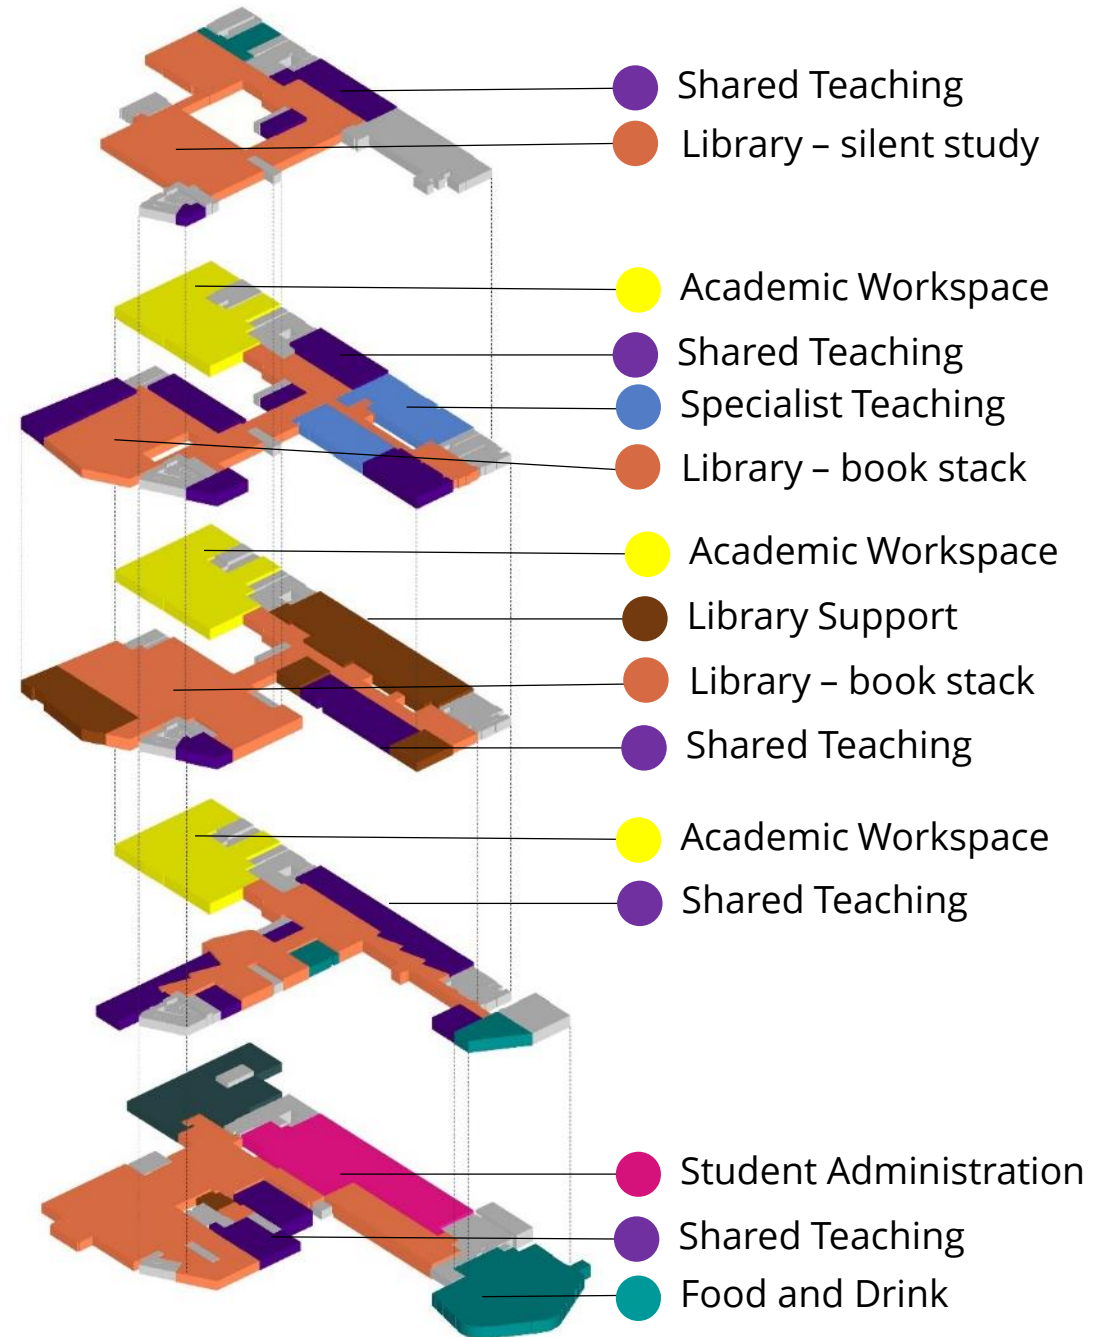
Shared Teaching
Library – silent study

Academic Workspace
Shared Teaching
Specialist Teaching
Library – book stack

Academic Workspace
Library Support
Library – book stack
Shared Teaching

Academic Workspace
Shared Teaching

Student Administration
Shared Teaching
Food and Drink